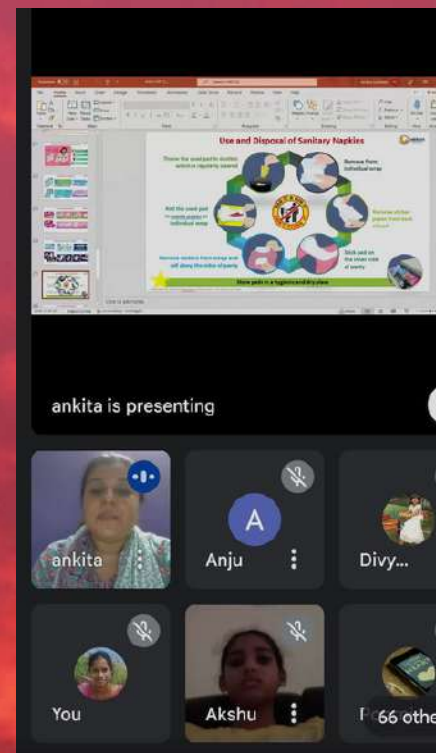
Use and Disposal of Sanitary Napkins

Throw the used pad in dustbin and wash regularly covered

Remove from individual wrap

Fold the used pad in same wrapper or individual wrap

Remove sticker paper from back of pad

Remove sanitary from wrap and roll along the sides of panty

Stick pad on the inner side of panty

Store pads in a hygienic and dry place

ankita is presenting

ankita

A

Anju

Divy...

You

Akshu

66 othe